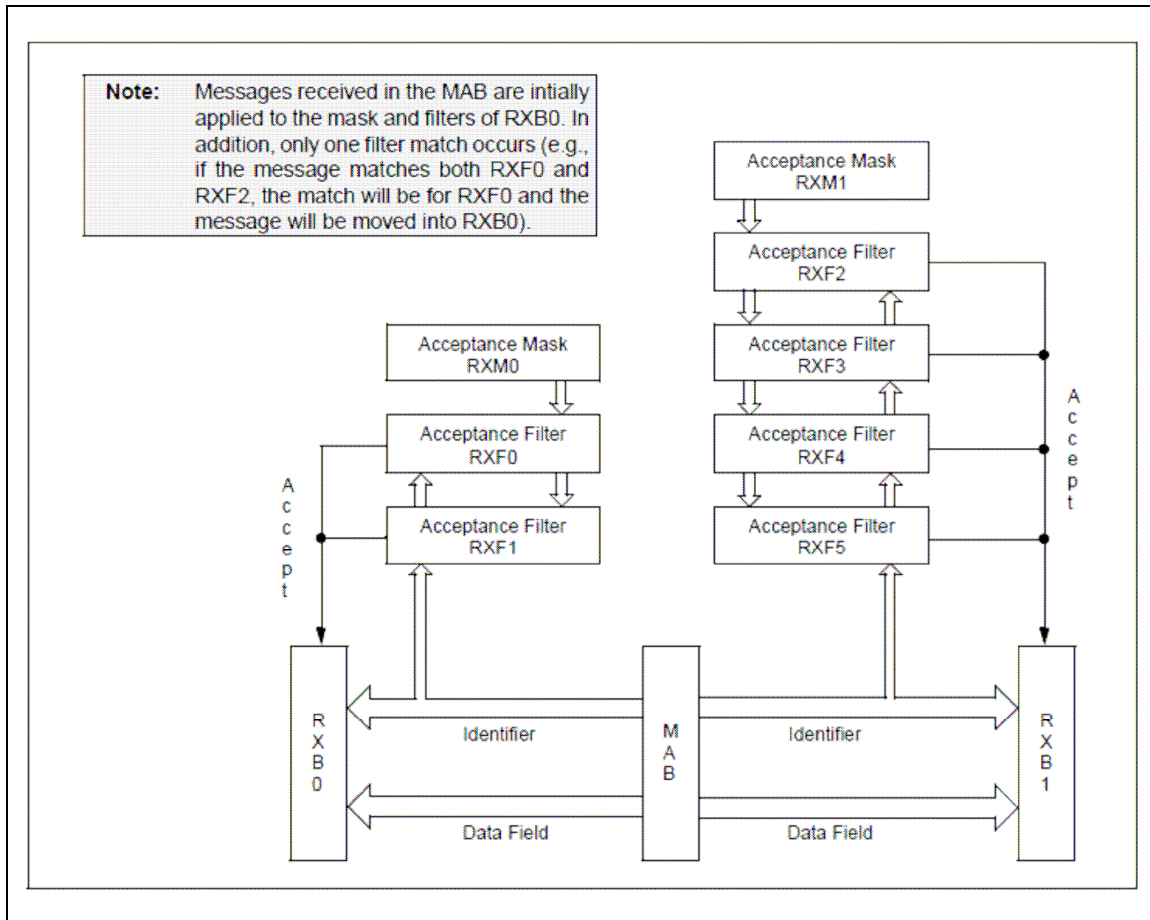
**Note:** Messages received in the MAB are intially applied to the mask and filters of RXB0. In addition, only one filter match occurs (e.g., if the message matches both RXF0 and RXF2, the match will be for RXF0 and the message will be moved into RXB0).

Acceptance Mask
RXM1

Acceptance Filter
RXF2

Acceptance Mask
RXM0

Acceptance Filter
RXF3

Acceptance Filter
RXF0

Acceptance Filter
RXF4

Accept

Accept

Acceptance Filter
RXF1

Acceptance Filter
RXF5

RXB0

MAB

RXB1

Identifier

Identifier

Data Field

Data Field